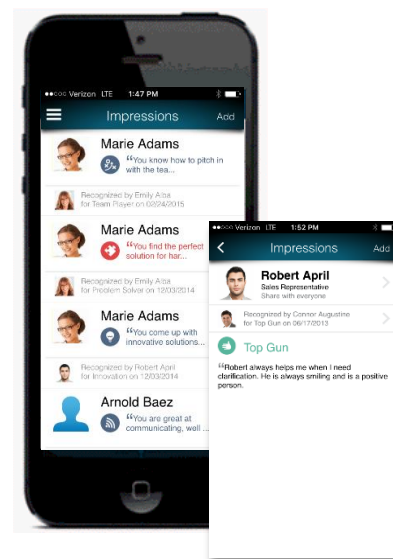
●●○○○ Verizon LTE 1:47 PM

Impressions

Add

Marie Adams

"You know how to pitch in with the tea...

Recognized by Emily Alba for Team Player on 02/24/2015

Marie Adams

"You find the perfect solution for har...

Recognized by Emily Alba for Problem Solver on 12/03/2014

Marie Adams

"You come up with innovative solutions...

Recognized by Robert April for Innovation on 12/03/2014

Arnold Baez

"You are great at communicating, well ...

●●○○○ Verizon LTE 1:52 PM

Impressions

Add

Robert April

Sales Representative

Share with everyone

Recognized by Conner Augustine for Top Gun on 06/17/2013

Top Gun

"Robert always helps me when I need clarification. He is always smiling and is a positive person.